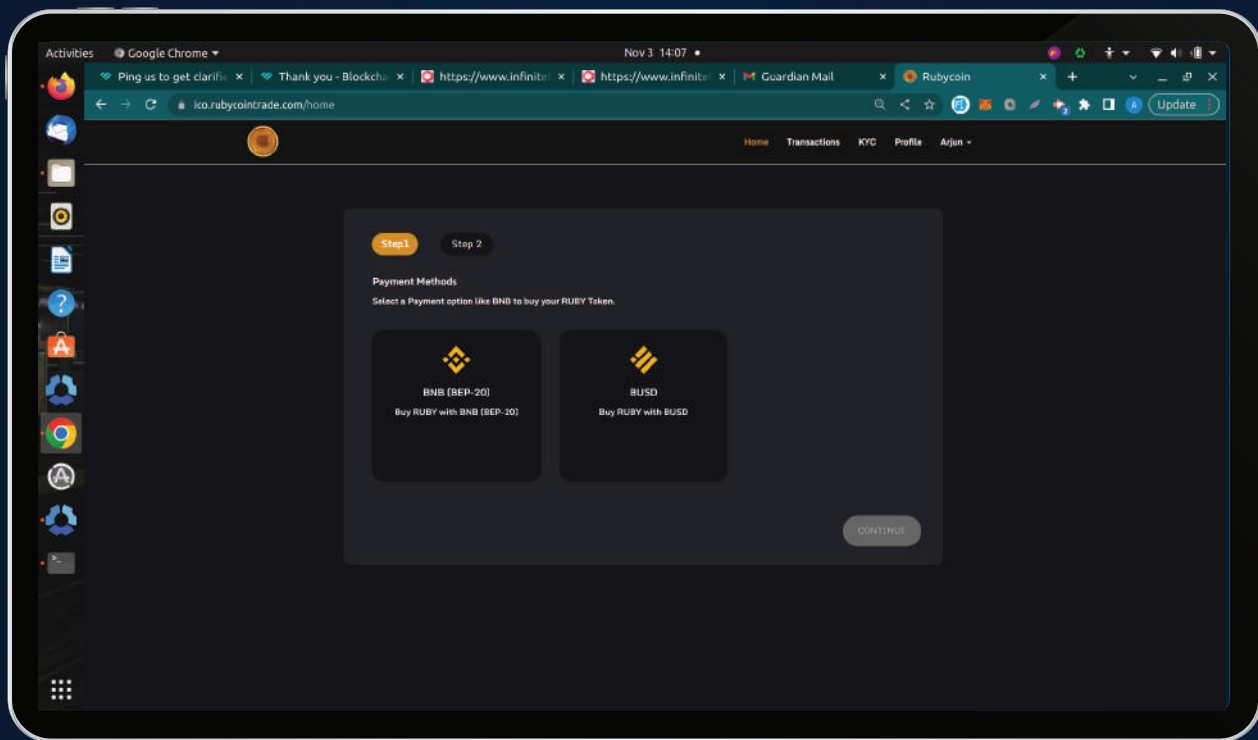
Activities Google Chrome ▾ Nov 3 14:07 ●

Ping us to get clarifie × Thank you - Blockcha × https://www.infinite × https://www.infinite × Guardian Mail × Rubycoin × +

ico.rubycointrade.com/home

Update

Home Transactions KYC Profile Arjun ▾

Step1 Step 2

Payment Methods

Select a Payment option like BNB to buy your RUBY Token.

BNB (BEP-20)

Buy RUBY with BNB (BEP-20)

BUSD

Buy RUBY with BUSD

CONTINUE